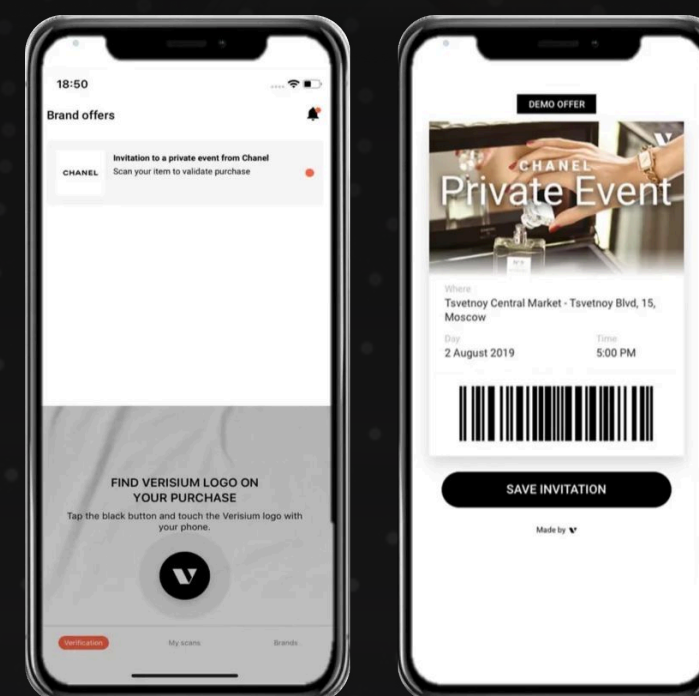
18:50

Brand offers

CHANEL

Invitation to a private event from Chanel
Scan your item to validate purchase

FIND VERISIUM LOGO ON YOUR PURCHASE
Tap the black button and touch the Verisium logo with your phone.

Verification
My scans
Brands

DEMO OFFER

CHANEL
Private Event

Where
Tsvetnoy Central Market - Tsvetnoy Blvd, 15, Moscow

Day
2 August 2019

Time
5:00 PM

SAVE INVITATION

Made by